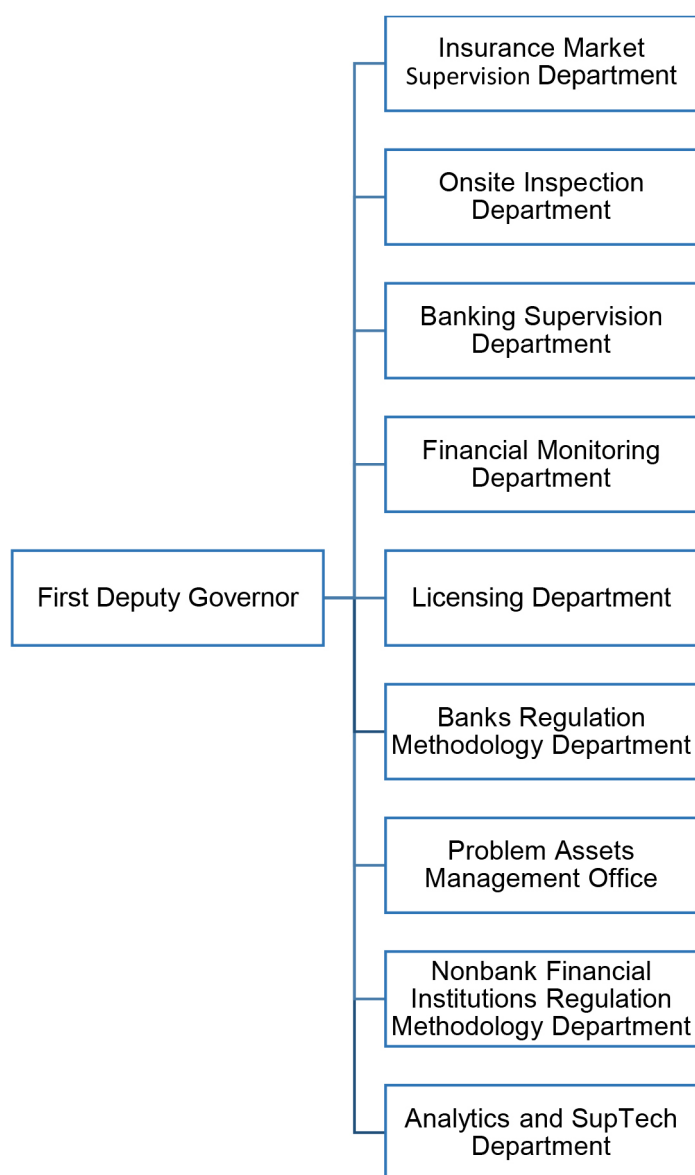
First Deputy Governor

Insurance Market Supervision Department

Onsite Inspection Department

Banking Supervision Department

Financial Monitoring Department

Licensing Department

Banks Regulation Methodology Department

Problem Assets Management Office

Nonbank Financial Institutions Regulation Methodology Department

Analytics and SupTech Department